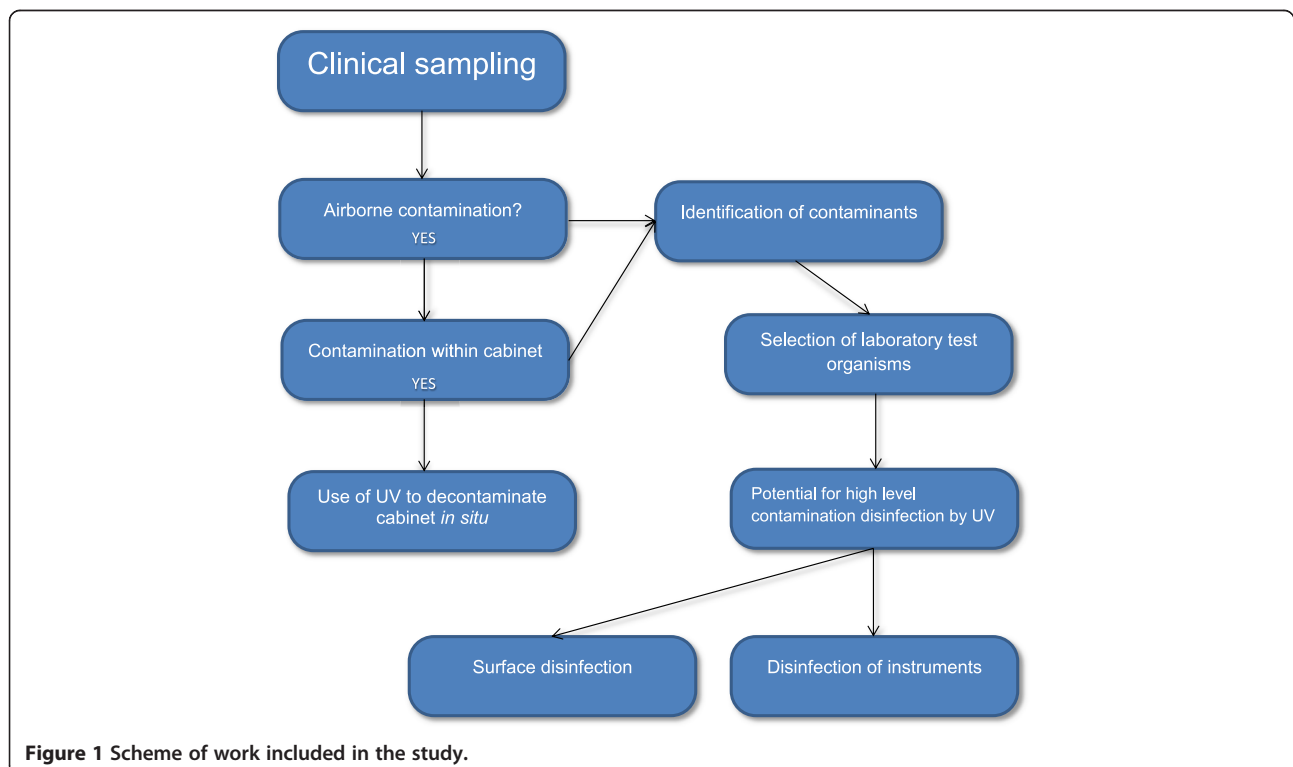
Clinical sampling

Airborne contamination?
YES

Identification of contaminants

Contamination within cabinet
YES

Selection of laboratory test organisms

Use of UV to decontaminate cabinet *in situ*

Potential for high level contamination disinfection by UV

Surface disinfection

Disinfection of instruments

**Figure 1 Scheme of work included in the study.**